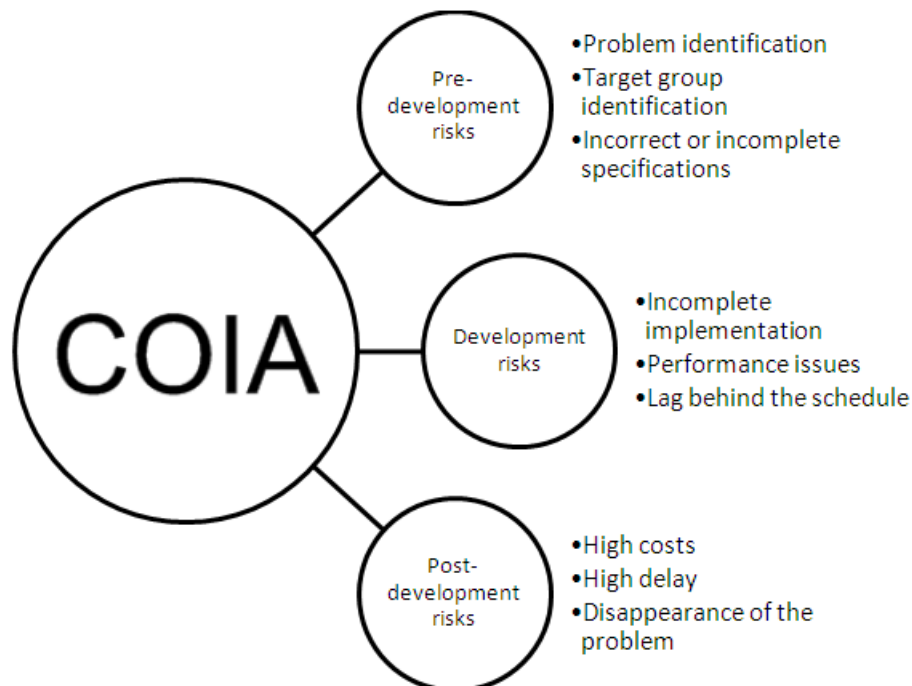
COIA

Pre-development risks

•Problem identification
•Target group identification
•Incorrect or incomplete specifications

Development risks

•Incomplete implementation
•Performance issues
•Lag behind the schedule

Post-development risks

•High costs
•High delay
•Disappearance of the problem